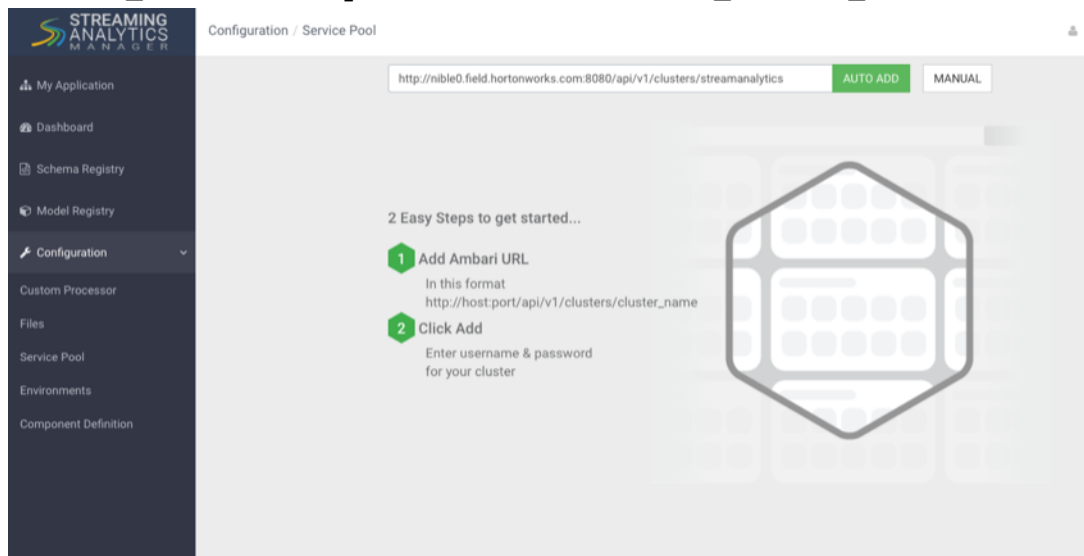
STREAMING ANALYTICS MANAGER

Configuration / Service Pool

My Application
Dashboard
Schema Registry
Model Registry
Configuration
Custom Processor
Files
Service Pool
Environments
Component Definition

http://nible0.field.hortonworks.com:8080/api/v1/clusters/streamanalytics

AUTO ADD

MANUAL

2 Easy Steps to get started...

1 Add Ambari URL

In this format
http://host:port/api/v1/clusters/cluster_name

2 Click Add

Enter username & password
for your cluster